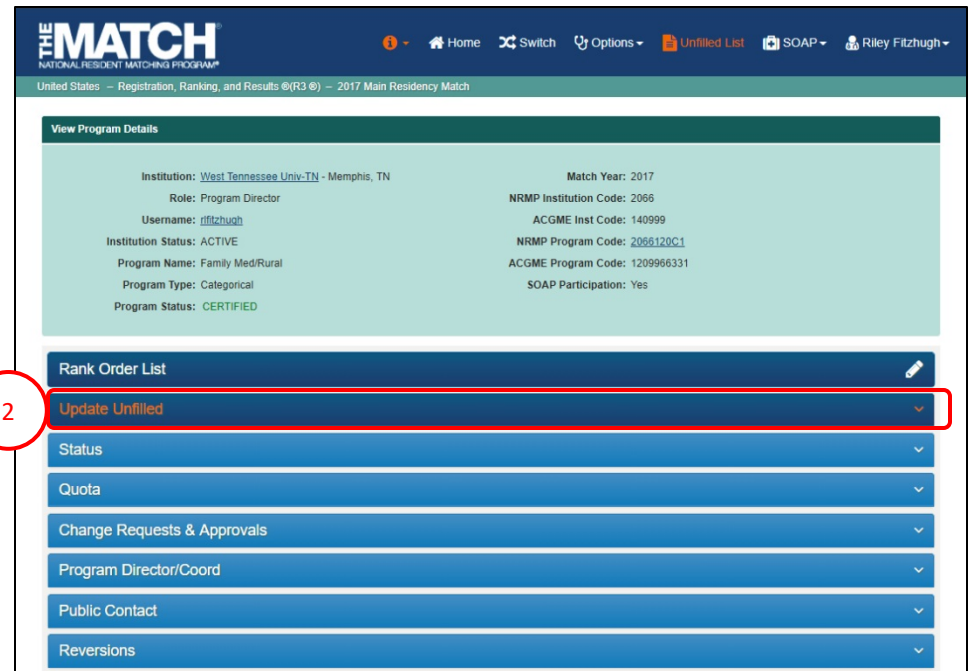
THE MATCH®
NATIONAL RESIDENT MATCHING PROGRAM®

Home Switch Options Unfilled List SOAP Riley Fitzhugh

United States – Registration, Ranking, and Results ®(R3 ®) – 2017 Main Residency Match

View Program Details

Institution: West Tennessee Univ-TN - Memphis, TN
Role: Program Director
Username: rlfitzhugh
Institution Status: ACTIVE
Program Name: Family Med/Rural
Program Type: Categorical
Program Status: CERTIFIED

Match Year: 2017
NRMP Institution Code: 2066
ACGME Inst Code: 140999
NRMP Program Code: 2066120C1
ACGME Program Code: 1209966331
SOAP Participation: Yes

Rank Order List

2

Update Unfilled

Status

Quota

Change Requests & Approvals

Program Director/Coord

Public Contact

Reversions